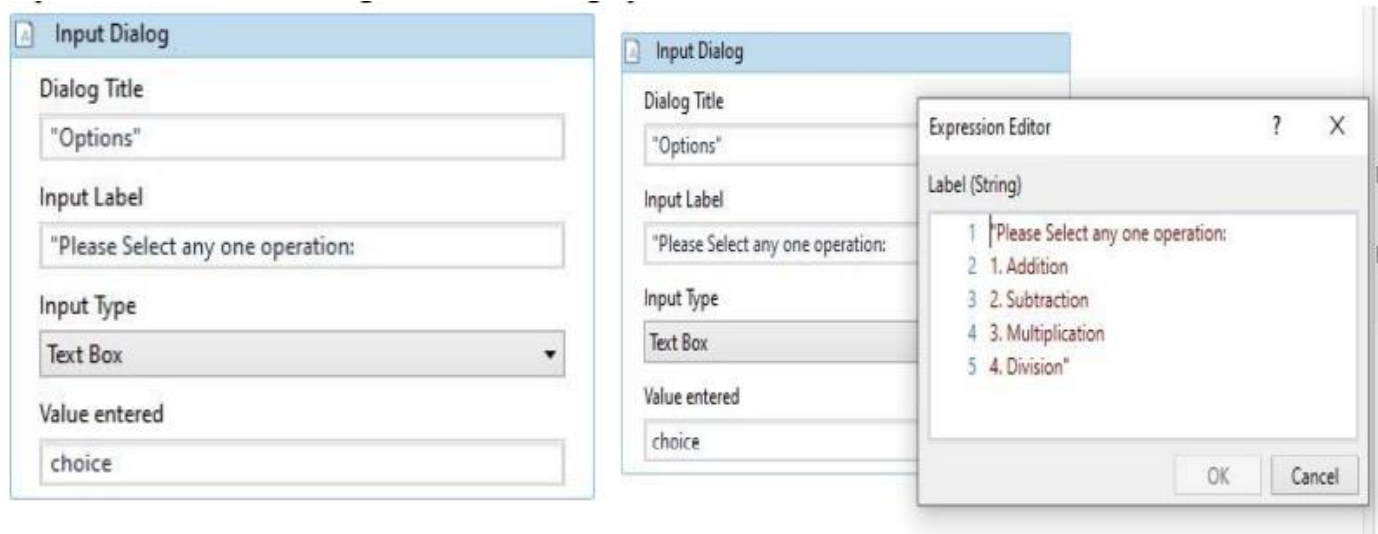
Input Dialog

Dialog Title

"Options"

Input Label

"Please Select any one operation:

Input Type

Text Box

Value entered

choice

Input Dialog

Dialog Title

"Options"

Input Label

"Please Select any one operation:

Input Type

Text Box

Value entered

choice

Expression Editor ? X

Label (String)

1 "Please Select any one operation:
2 1. Addition
3 2. Subtraction
4 3. Multiplication
5 4. Division"

OK Cancel